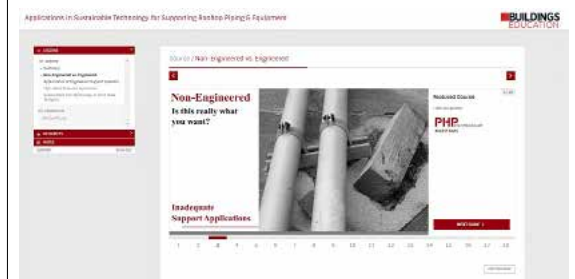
Applications in Sustainable Technology for Supporting Rooftop Piping & Equipment

BUILDINGS EDUCATION

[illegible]

Non-Engineered vs. Engineered

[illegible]

Course / Non-Engineered vs. Engineered

Non-Engineered
Is this really what you want?

Inadequate Support Applications

Featured Course

PHP

1 2 3 4 5 6 7 8 9 10 11 12 13 14 15 16 17 18